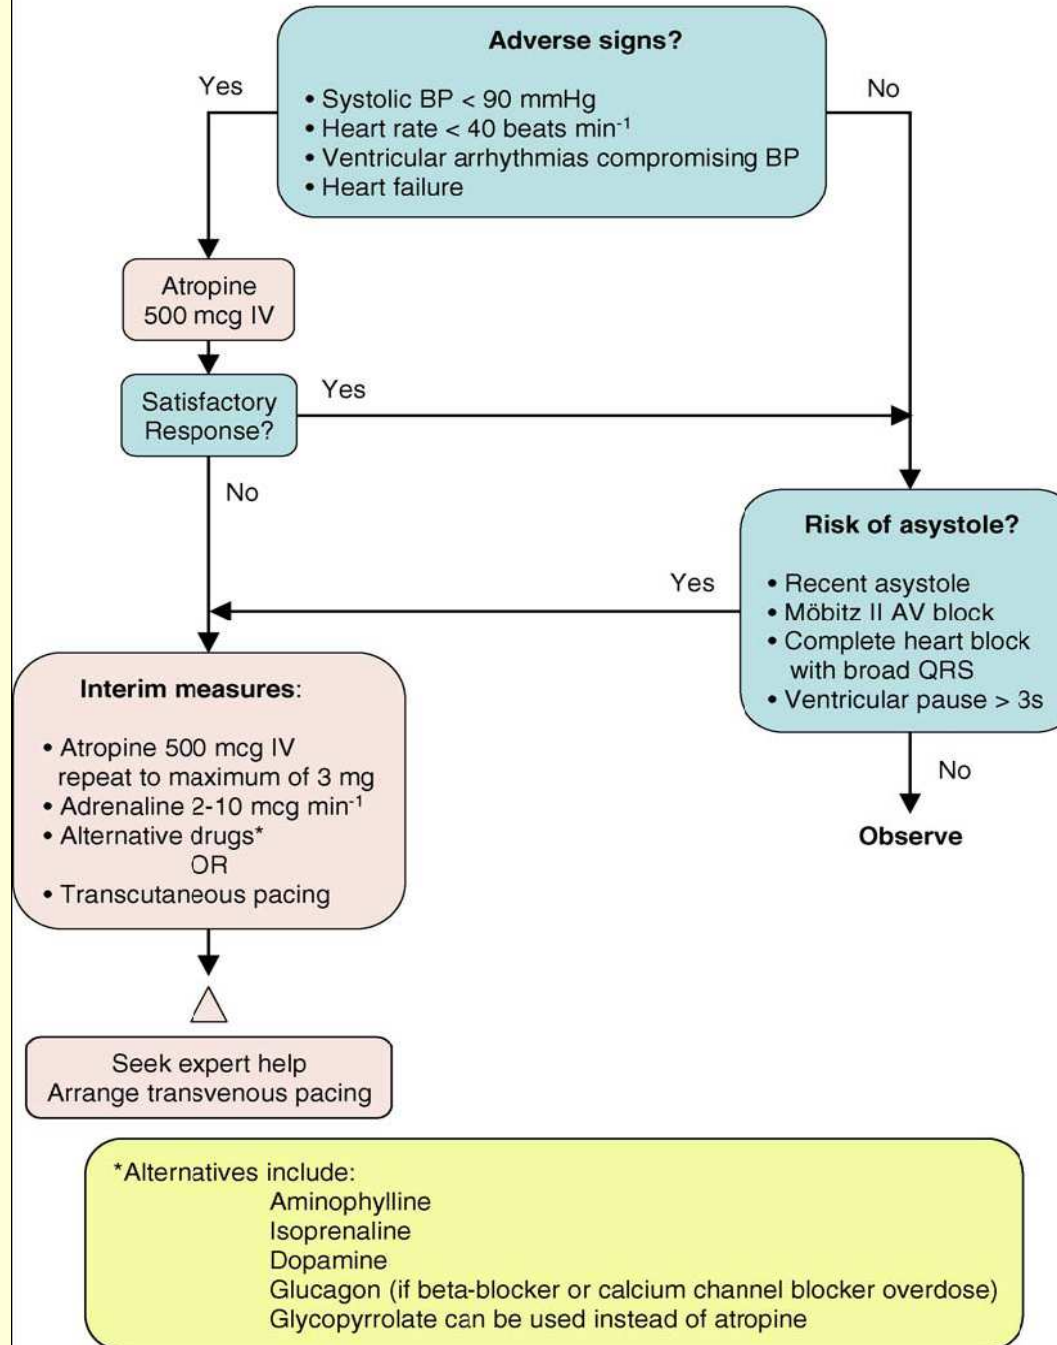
Adverse signs?

• Systolic BP < 90 mmHg
• Heart rate < 40 beats min$^{-1}$
• Ventricular arrhythmias compromising BP
• Heart failure

Yes

No

Atropine
500 mcg IV

Satisfactory Response?

Yes

No

Risk of asystole?

• Recent asystole
• Möbitz II AV block
• Complete heart block with broad QRS
• Ventricular pause > 3s

Yes

No

Observe

Interim measures:

• Atropine 500 mcg IV repeat to maximum of 3 mg
• Adrenaline 2-10 mcg min$^{-1}$
• Alternative drugs*
OR
• Transcutaneous pacing

Seek expert help
Arrange transvenous pacing

*Alternatives include:
Aminophylline
Isoprenaline
Dopamine
Glucagon (if beta-blocker or calcium channel blocker overdose)
Glycopyrrolate can be used instead of atropine